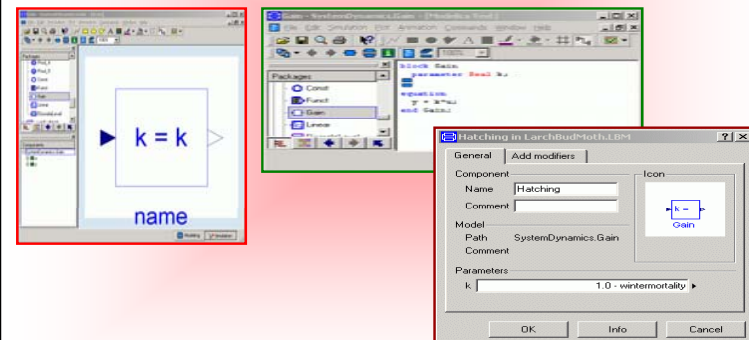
k = k

name

Gain - SystemDynamics.Gain - [Modelica Text]

File Edit Simulation Plot Animation Commands Window Help

Packages

Const

Funct

Gain

Linear

block Gain
parameter Real k;
...
equation
y = k*u;
end Gain;

Hatching in LarchBudMoth.LBM

General Add modifiers

Component

Name Hatching

Comment

Icon

k = ...

Gain

Model

Path SystemDynamics.Gain

Comment

Parameters

k 1.0 - wintermortality

OK Info Cancel